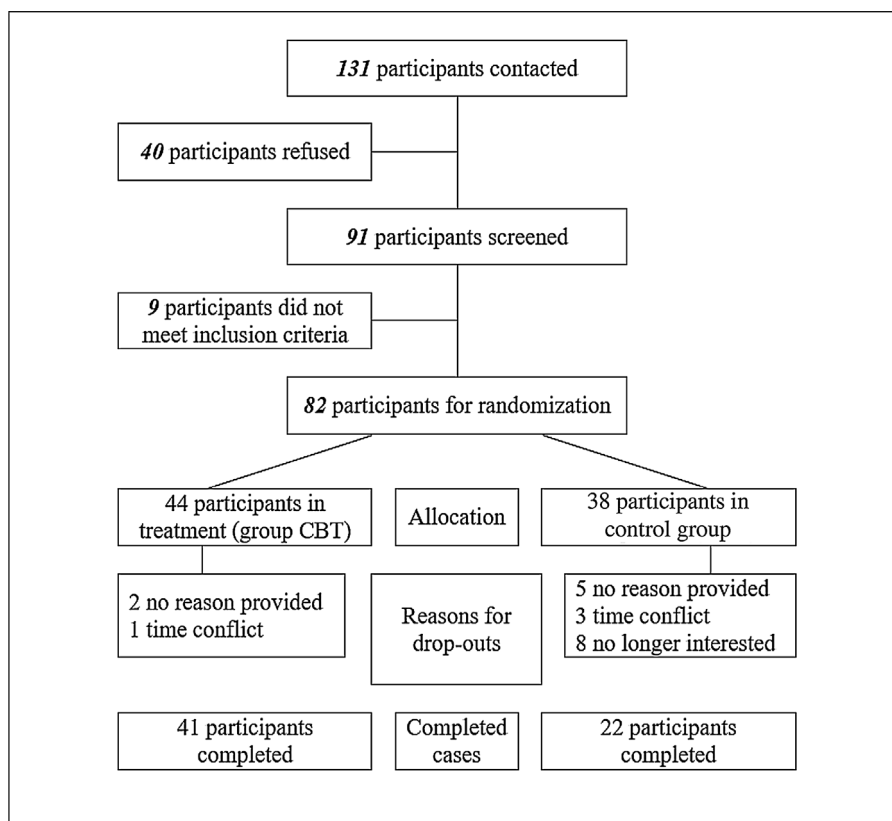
131 participants contacted

40 participants refused

91 participants screened

9 participants did not meet inclusion criteria

82 participants for randomization

44 participants in treatment (group CBT)

Allocation

38 participants in control group

2 no reason provided
1 time conflict

Reasons for drop-outs

5 no reason provided
3 time conflict
8 no longer interested

41 participants completed

Completed cases

22 participants completed